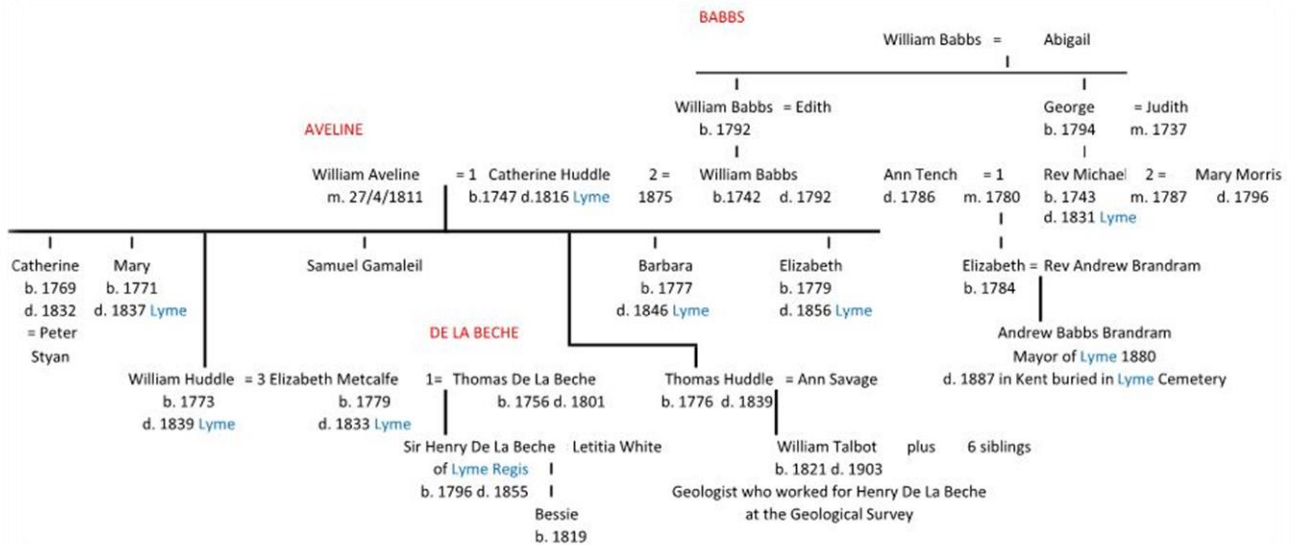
BABBS

William Babbs = Abigail

William Babbs = Edith
b. 1792

George = Judith
b. 1794 m. 1737

AVELINE

William Aveline = 1 Catherine Huddle 2 = William Babbs
m. 27/4/1811 b.1747 d.1816 Lyme 1875 b.1742 d. 1792

Ann Tench = 1 Rev Michael 2 = Mary Morris
d. 1786 m. 1780 b. 1743 m. 1787 d. 1796
d. 1831 Lyme

Catherine
b. 1769
d. 1832
= Peter Styan

Mary
b. 1771
d. 1837 Lyme

Samuel Gamaleil

Barbara
b. 1777
d. 1846 Lyme

Elizabeth
b. 1779
d. 1856 Lyme

Elizabeth = Rev Andrew Brandram
b. 1784

Andrew Babbs Brandram
Mayor of Lyme 1880
d. 1887 in Kent buried in Lyme Cemetery

DE LA BECHE

William Huddle = 3 Elizabeth Metcalfe 1= Thomas De La Beche
b. 1773 b. 1779 b. 1756 d. 1801
d. 1839 Lyme d. 1833 Lyme

Thomas Huddle = Ann Savage
b. 1776 d. 1839

Sir Henry De La Beche Letitia White
of Lyme Regis
b. 1796 d. 1855

Bessie
b. 1819

William Talbot plus 6 siblings
b. 1821 d. 1903
Geologist who worked for Henry De La Beche
at the Geological Survey